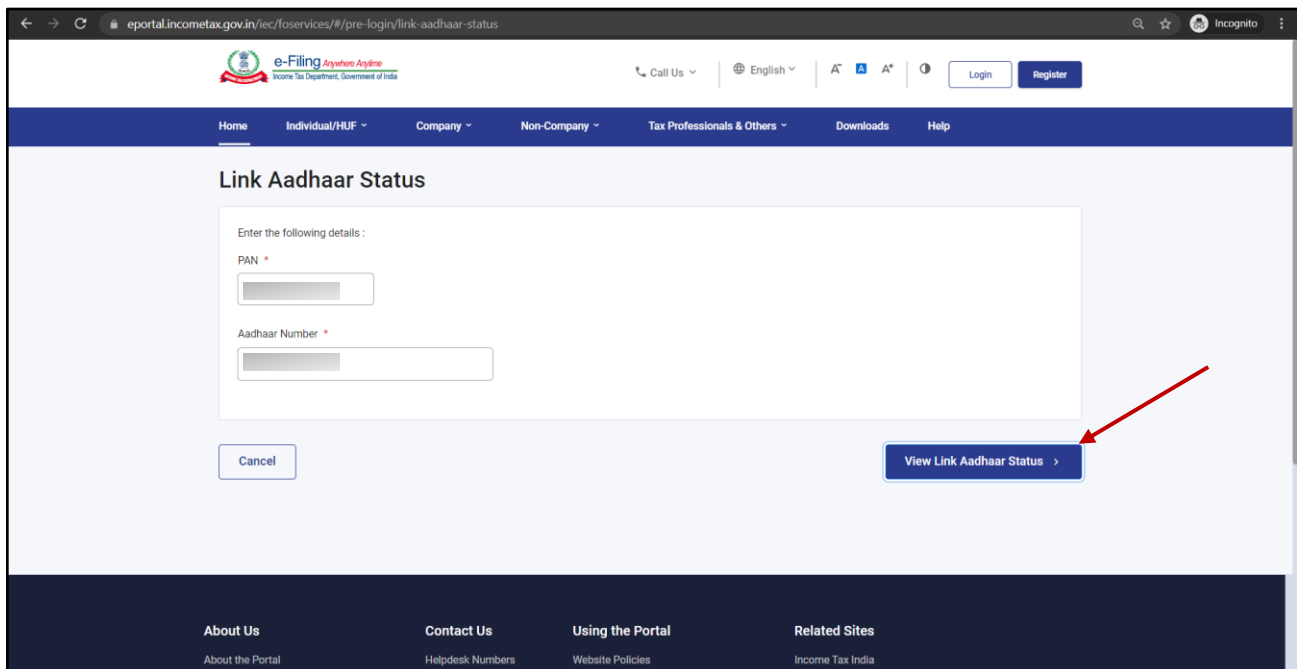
eportal.incometax.gov.in/iec/foservices/#/pre-login/link-aadhaar-status

Incognito

e-Filing Anywhere Anytime
Income Tax Department, Government of India

Call Us
English
A⁻ A A⁺
Login
Register

Home
Individual/HUF
Company
Non-Company
Tax Professionals & Others
Downloads
Help

Link Aadhaar Status

Enter the following details :

PAN *

Aadhaar Number *

Cancel

View Link Aadhaar Status >

About Us
About the Portal

Contact Us
Helpdesk Numbers

Using the Portal
Website Policies

Related Sites
Income Tax India